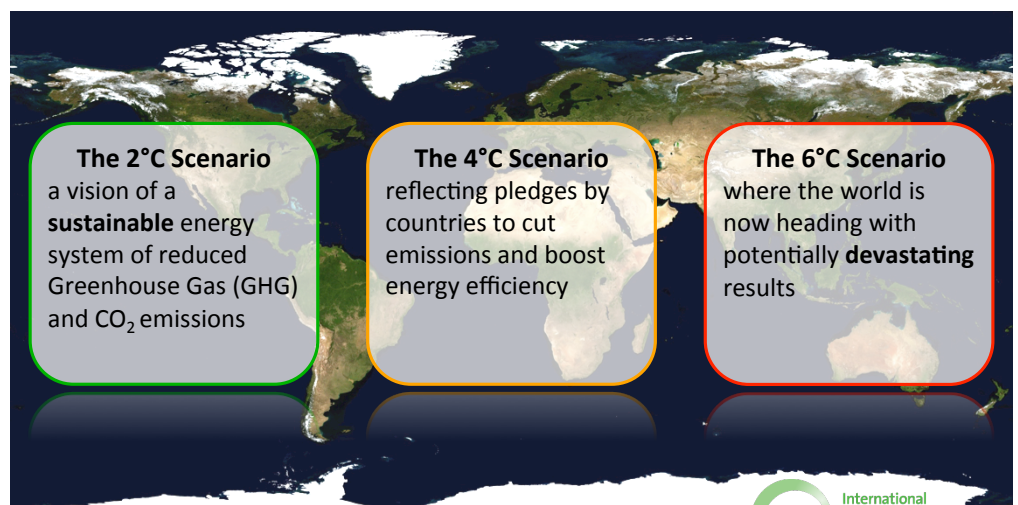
The 2°C Scenario
a vision of a **sustainable** energy system of reduced Greenhouse Gas (GHG) and $CO_2$ emissions

The 4°C Scenario
reflecting pledges by countries to cut emissions and boost energy efficiency

The 6°C Scenario
where the world is now heading with potentially **devastating** results

International